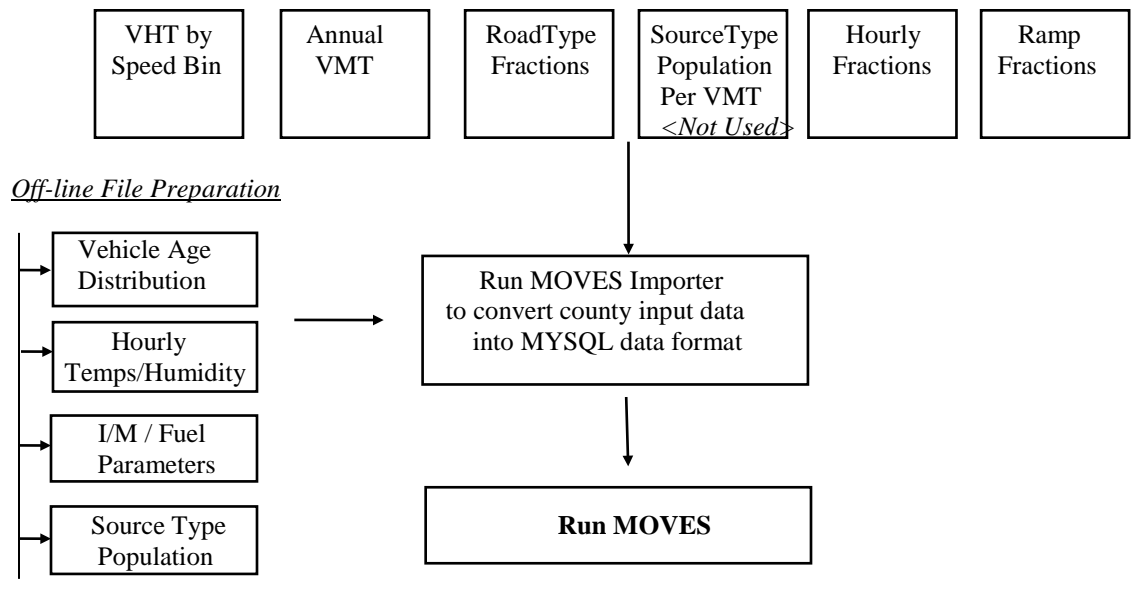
VHT by Speed Bin

Annual VMT

RoadType Fractions

SourceType Population Per VMT <Not Used>

Hourly Fractions

Ramp Fractions

Off-line File Preparation

Vehicle Age Distribution

Hourly Temps/Humidity

I/M / Fuel Parameters

Source Type Population

Run MOVES Importer to convert county input data into MYSQL data format

Run MOVES